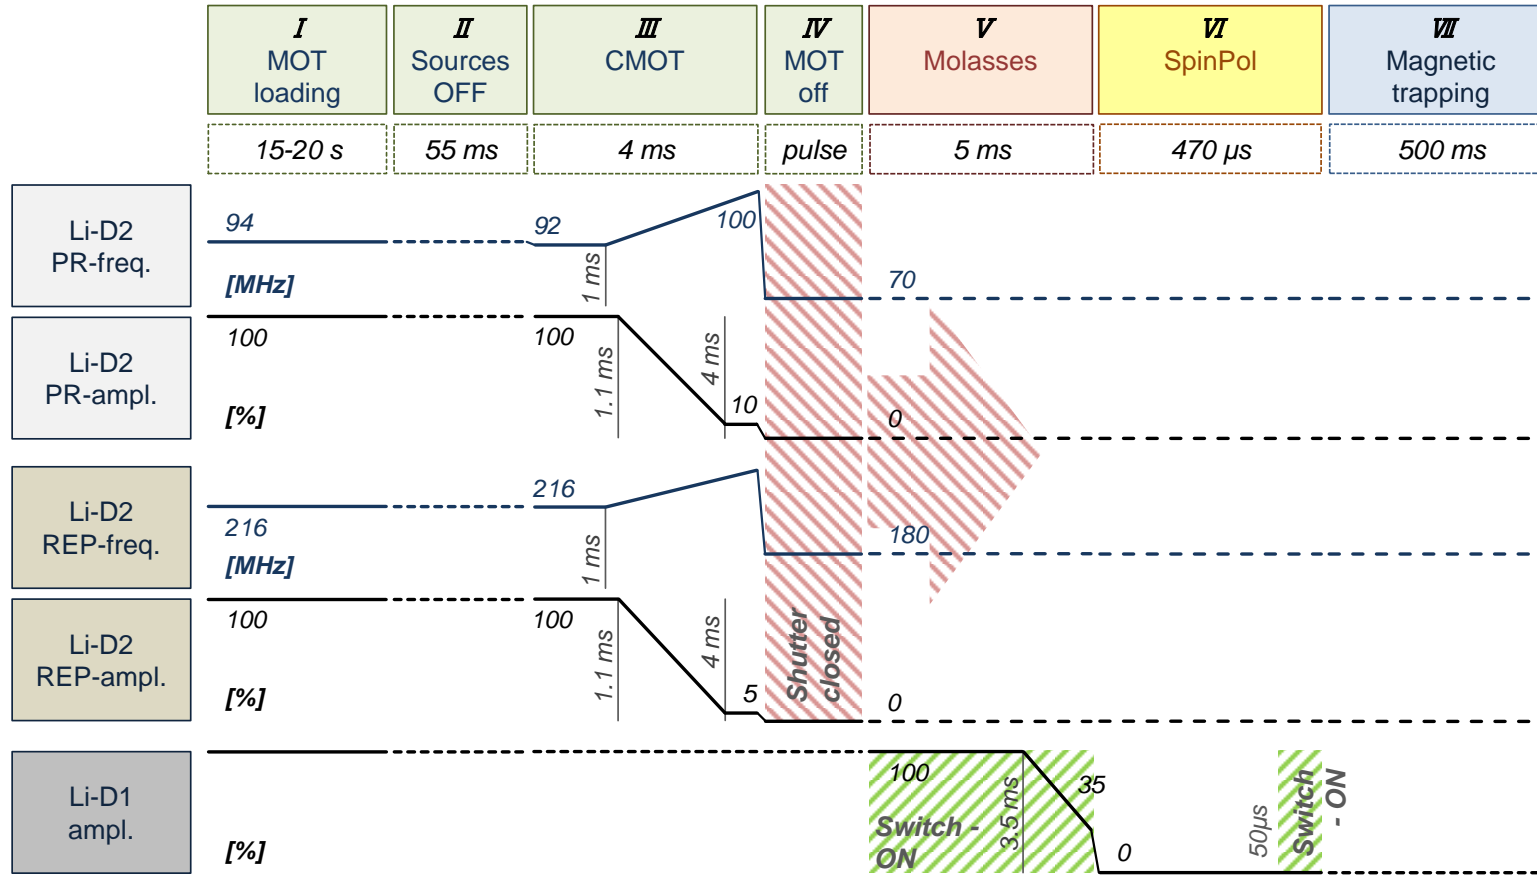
| I MOT loading | II Sources OFF | III CMOT | IV MOT off | V Molasses | VI SpinPol | VII Magnetic trapping |
|---|---|---|---|---|---|---|
| 15-20 s | 55 ms | 4 ms | pulse | 5 ms | 470 µs | 500 ms |

Li-D2 PR-freq.
94
[MHz]
92
1 ms
100
70

Li-D2 PR-ampl.
100
[%]
100
1.1 ms
4 ms
10
0

Li-D2 REP-freq.
216
[MHz]
216
1 ms
180

Li-D2 REP-ampl.
100
[%]
100
1.1 ms
4 ms
5
Shutter closed
0

Li-D1 ampl.
[%]
100
Switch - ON
3.5 ms
35
0
50µs
Switch - ON